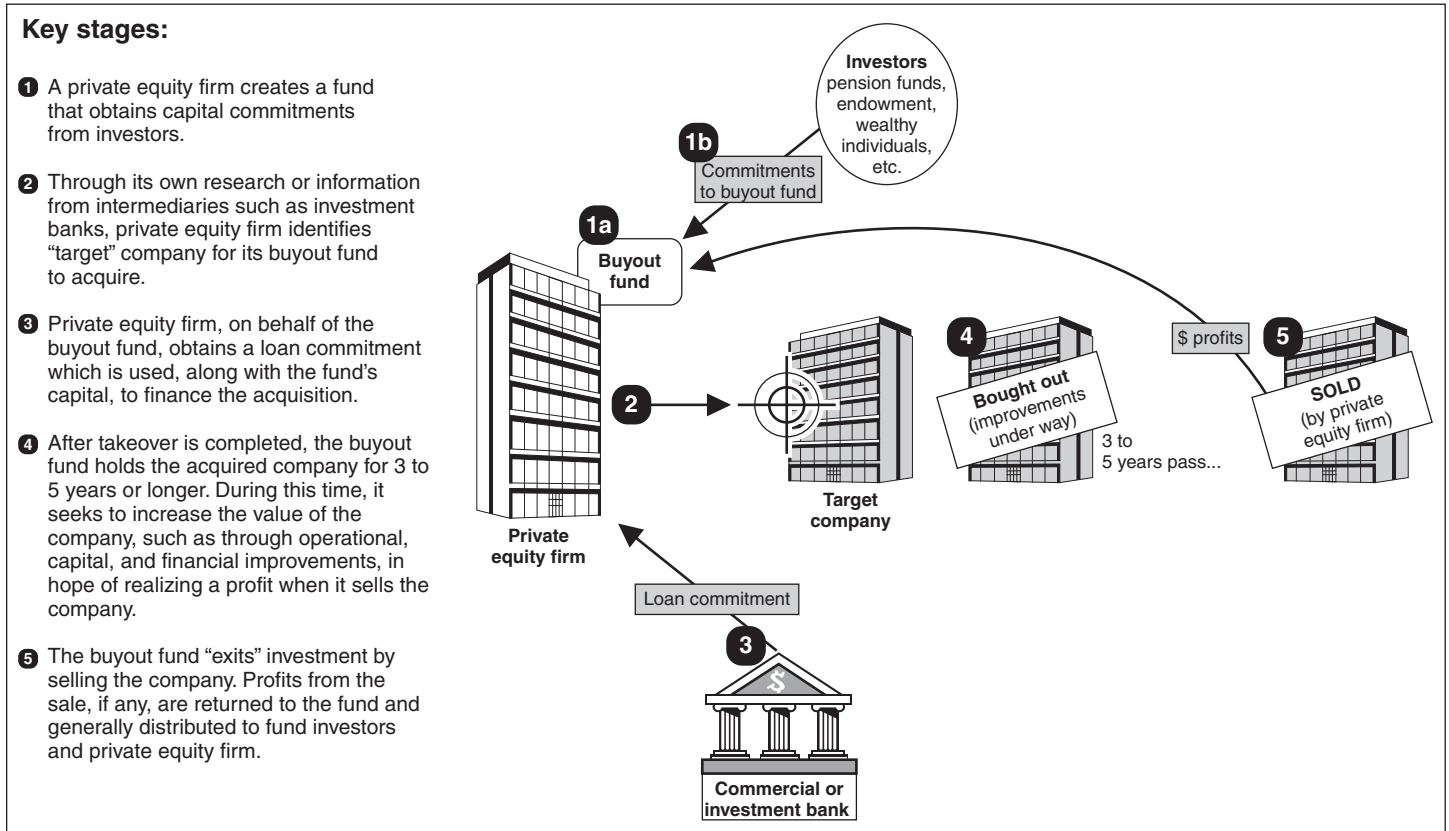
**Key stages:**

1 A private equity firm creates a fund that obtains capital commitments from investors.

2 Through its own research or information from intermediaries such as investment banks, private equity firm identifies "target" company for its buyout fund to acquire.

3 Private equity firm, on behalf of the buyout fund, obtains a loan commitment which is used, along with the fund's capital, to finance the acquisition.

4 After takeover is completed, the buyout fund holds the acquired company for 3 to 5 years or longer. During this time, it seeks to increase the value of the company, such as through operational, capital, and financial improvements, in hope of realizing a profit when it sells the company.

5 The buyout fund "exits" investment by selling the company. Profits from the sale, if any, are returned to the fund and generally distributed to fund investors and private equity firm.

Investors
pension funds, endowment, wealthy individuals, etc.

1b
Commitments to buyout fund

1a
Buyout fund

$ profits

2

Private equity firm

Target company

4
Bought out
(improvements under way)

3 to 5 years pass...

5
SOLD
(by private equity firm)

Loan commitment

3

$

Commercial or investment bank